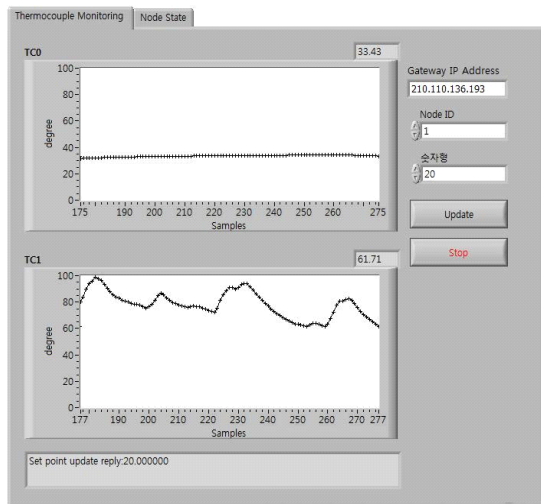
Thermocouple Monitoring
Node State

TC0
33.43
100
80
60
40
20
0
degree
175
190
200
210
220
230
240
250
260
275
Samples

Gateway IP Address
210.110.136.193
Node ID
1
숫자형
20
Update
Stop

TC1
61.71
100
80
60
40
20
0
degree
177
190
200
210
220
230
240
250
260
270
277
Samples

Set point update reply:20.000000